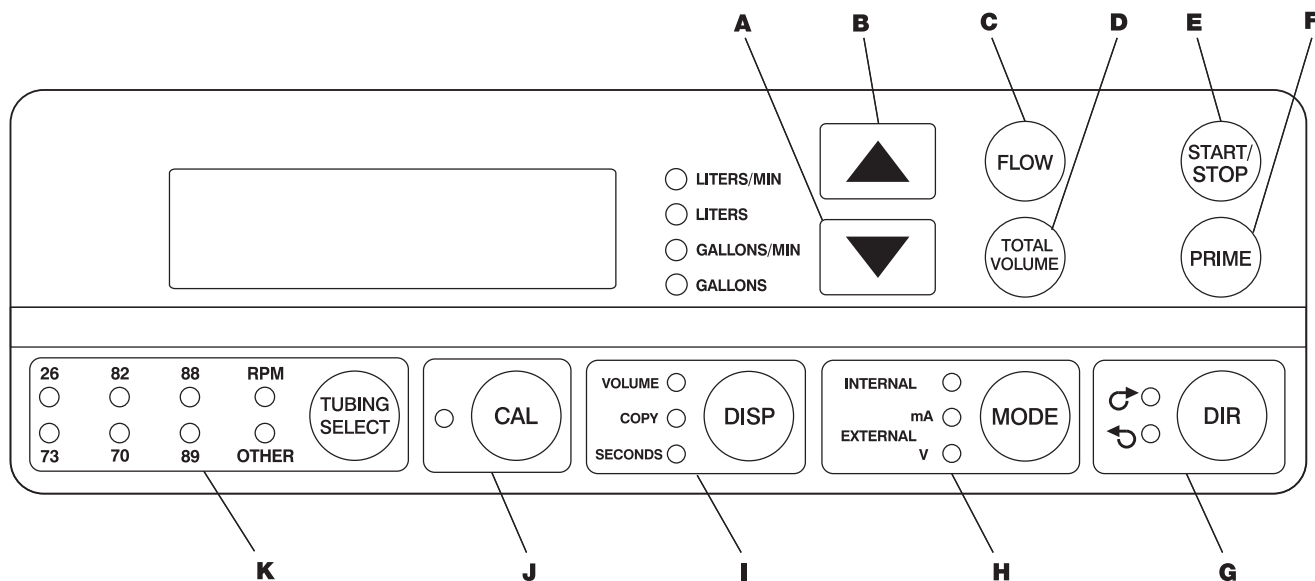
A B C D E F

LITERS/MIN
LITERS
GALLONS/MIN
GALLONS

FLOW
TOTAL VOLUME
START/ STOP
PRIME

26 82 88 RPM
73 70 89 OTHER
TUBING SELECT

CAL

VOLUME
COPY
SECONDS
DISP

INTERNAL
mA
EXTERNAL
V
MODE

DIR

K J I H G